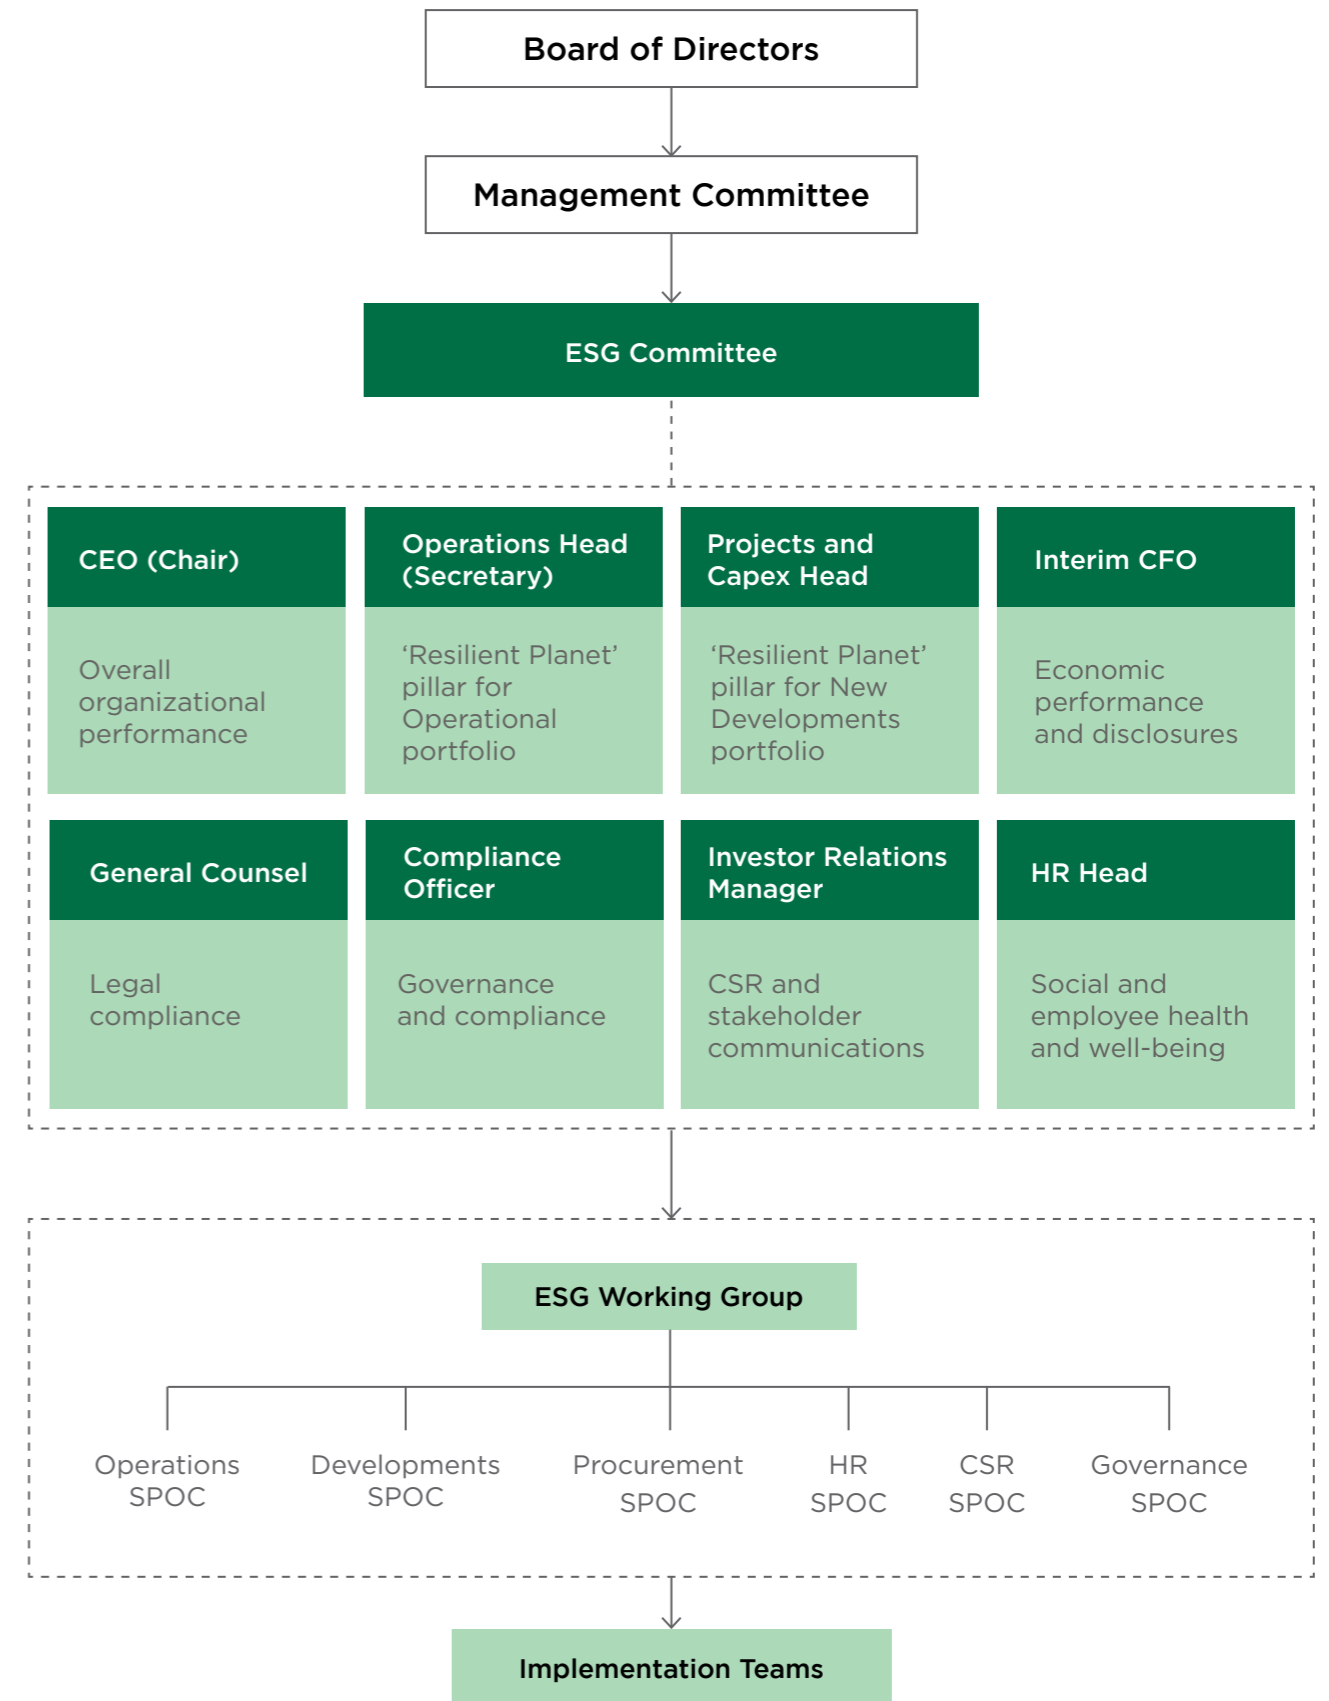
Board of Directors

Management Committee

ESG Committee

CEO (Chair)

Overall organizational performance

Operations Head (Secretary)

'Resilient Planet' pillar for Operational portfolio

Projects and Capex Head

'Resilient Planet' pillar for New Developments portfolio

Interim CFO

Economic performance and disclosures

General Counsel

Legal compliance

Compliance Officer

Governance and compliance

Investor Relations Manager

CSR and stakeholder communications

HR Head

Social and employee health and well-being

ESG Working Group

Operations SPOC

Developments SPOC

Procurement SPOC

HR SPOC

CSR SPOC

Governance SPOC

Implementation Teams